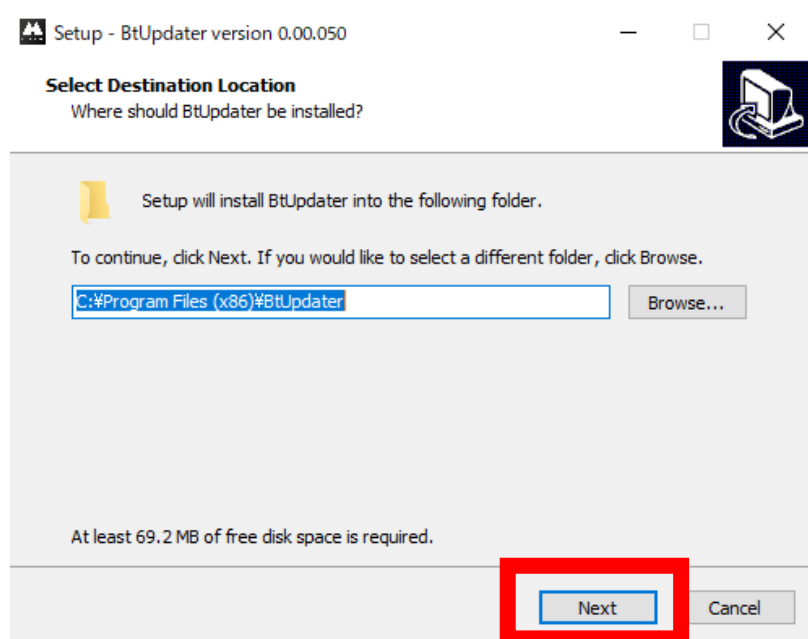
Setup - BtUpdater version 0.00.050

Select Destination Location
Where should BtUpdater be installed?

Setup will install BtUpdater into the following folder.

To continue, click Next. If you would like to select a different folder, click Browse.

C:¥Program Files (x86)¥BtUpdater

Browse...

At least 69.2 MB of free disk space is required.

Next

Cancel